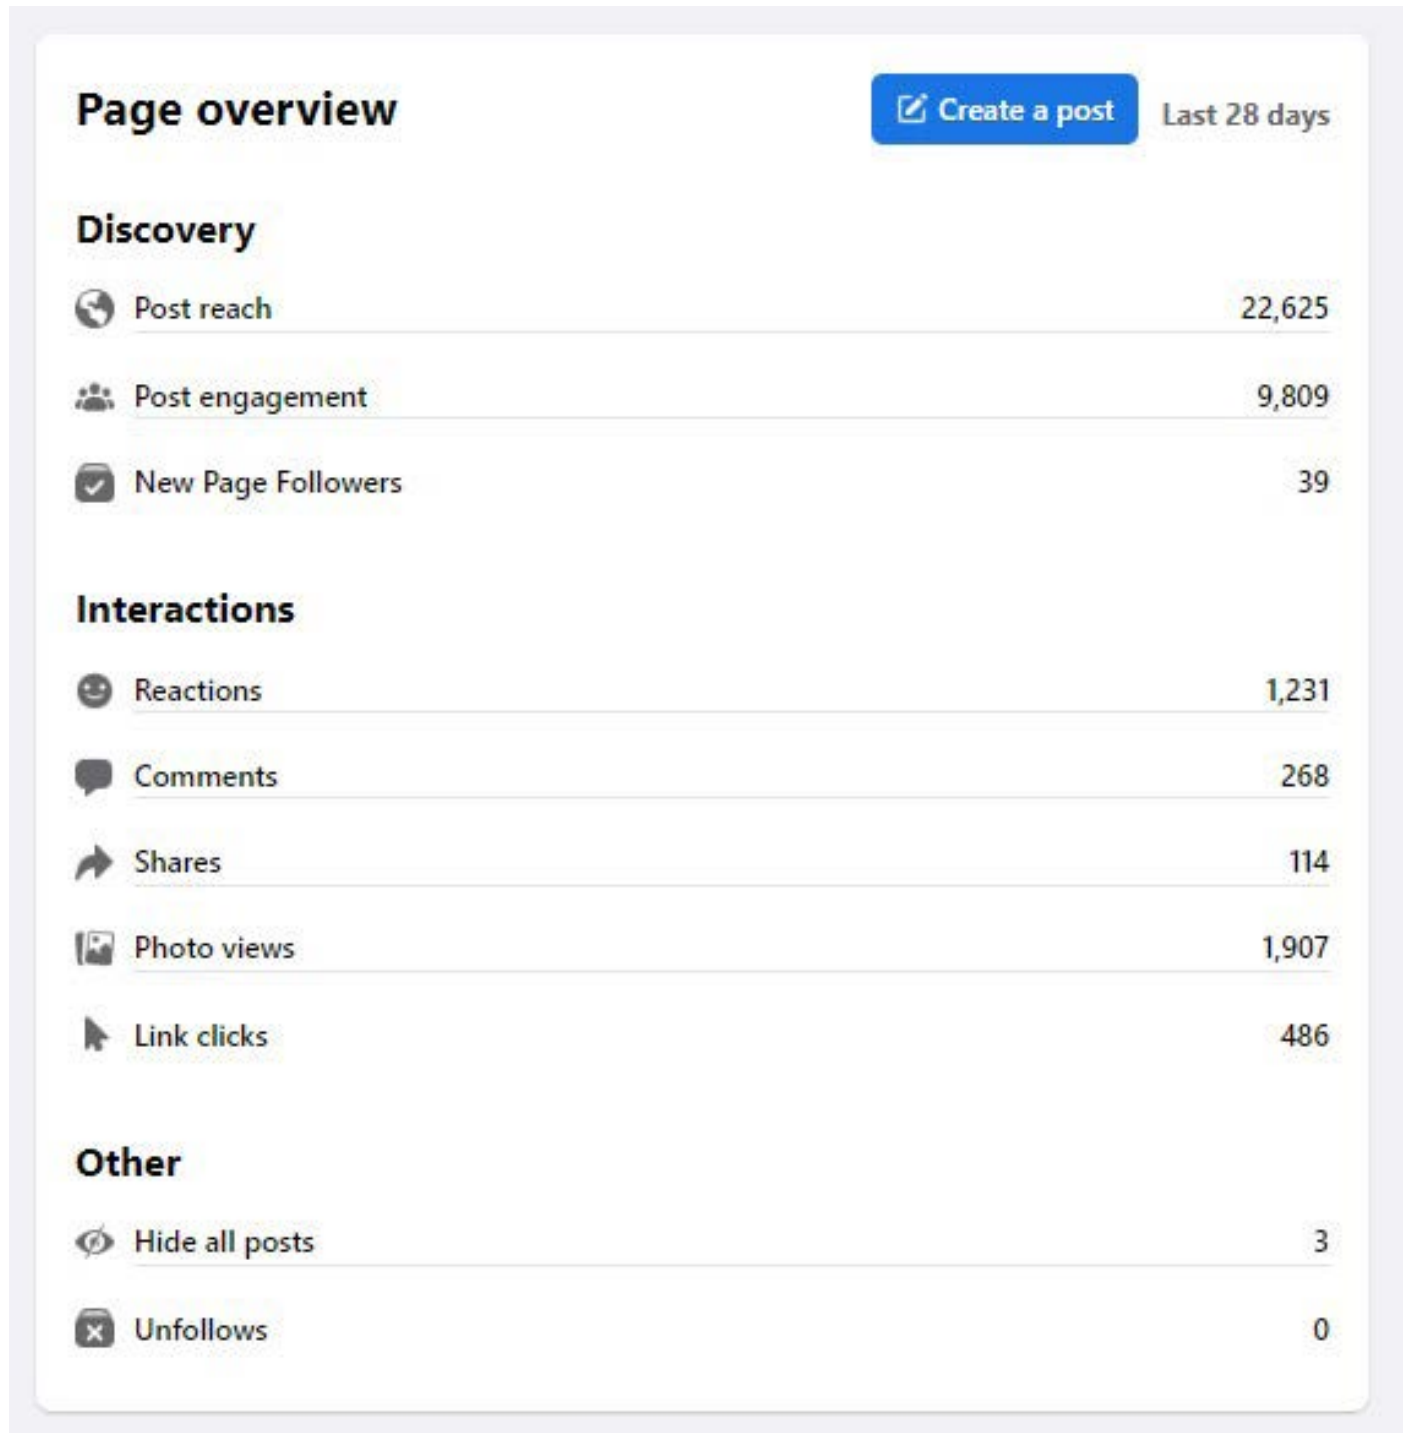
Page overview

Create a post

Last 28 days

Discovery

Post reach 22,625

Post engagement 9,809

New Page Followers 39

Interactions

Reactions 1,231

Comments 268

Shares 114

Photo views 1,907

Link clicks 486

Other

Hide all posts 3

Unfollows 0